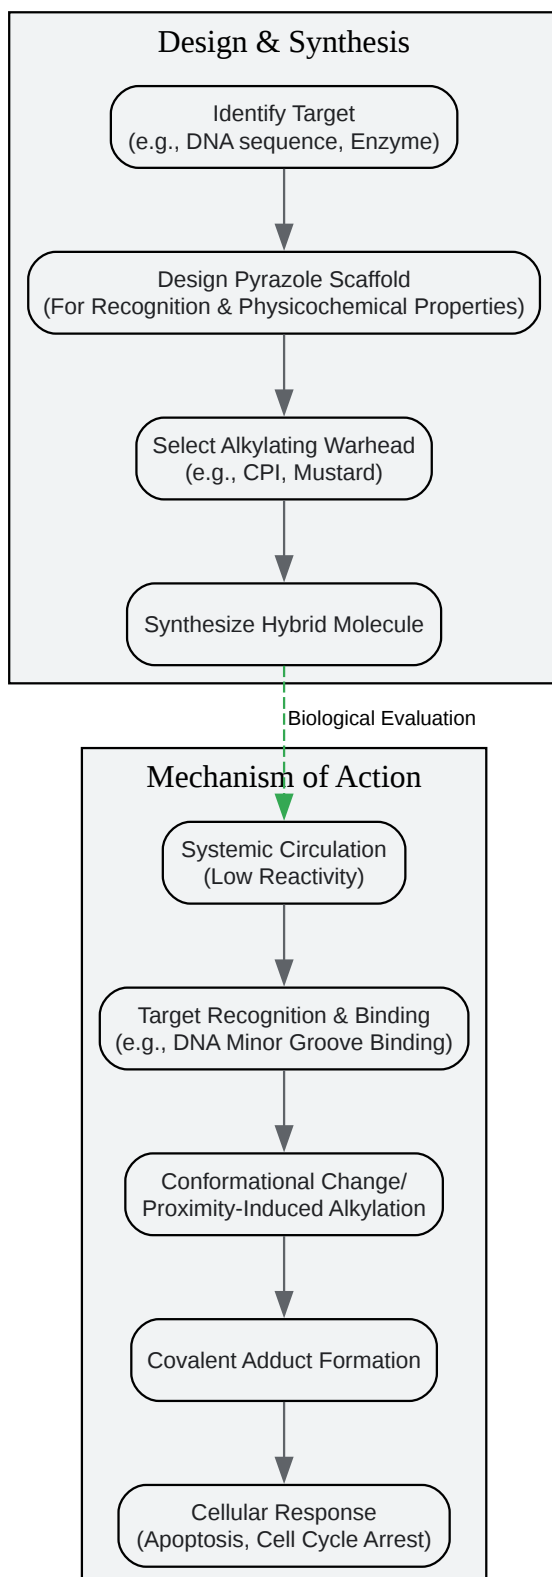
Design & Synthesis

Identify Target
(e.g., DNA sequence, Enzyme)

Design Pyrazole Scaffold
(For Recognition & Physicochemical Properties)

Select Alkylating Warhead
(e.g., CPI, Mustard)

Synthesize Hybrid Molecule

Biological Evaluation

Mechanism of Action

Systemic Circulation
(Low Reactivity)

Target Recognition & Binding
(e.g., DNA Minor Groove Binding)

Conformational Change/
Proximity-Induced Alkylation

Covalent Adduct Formation

Cellular Response
(Apoptosis, Cell Cycle Arrest)